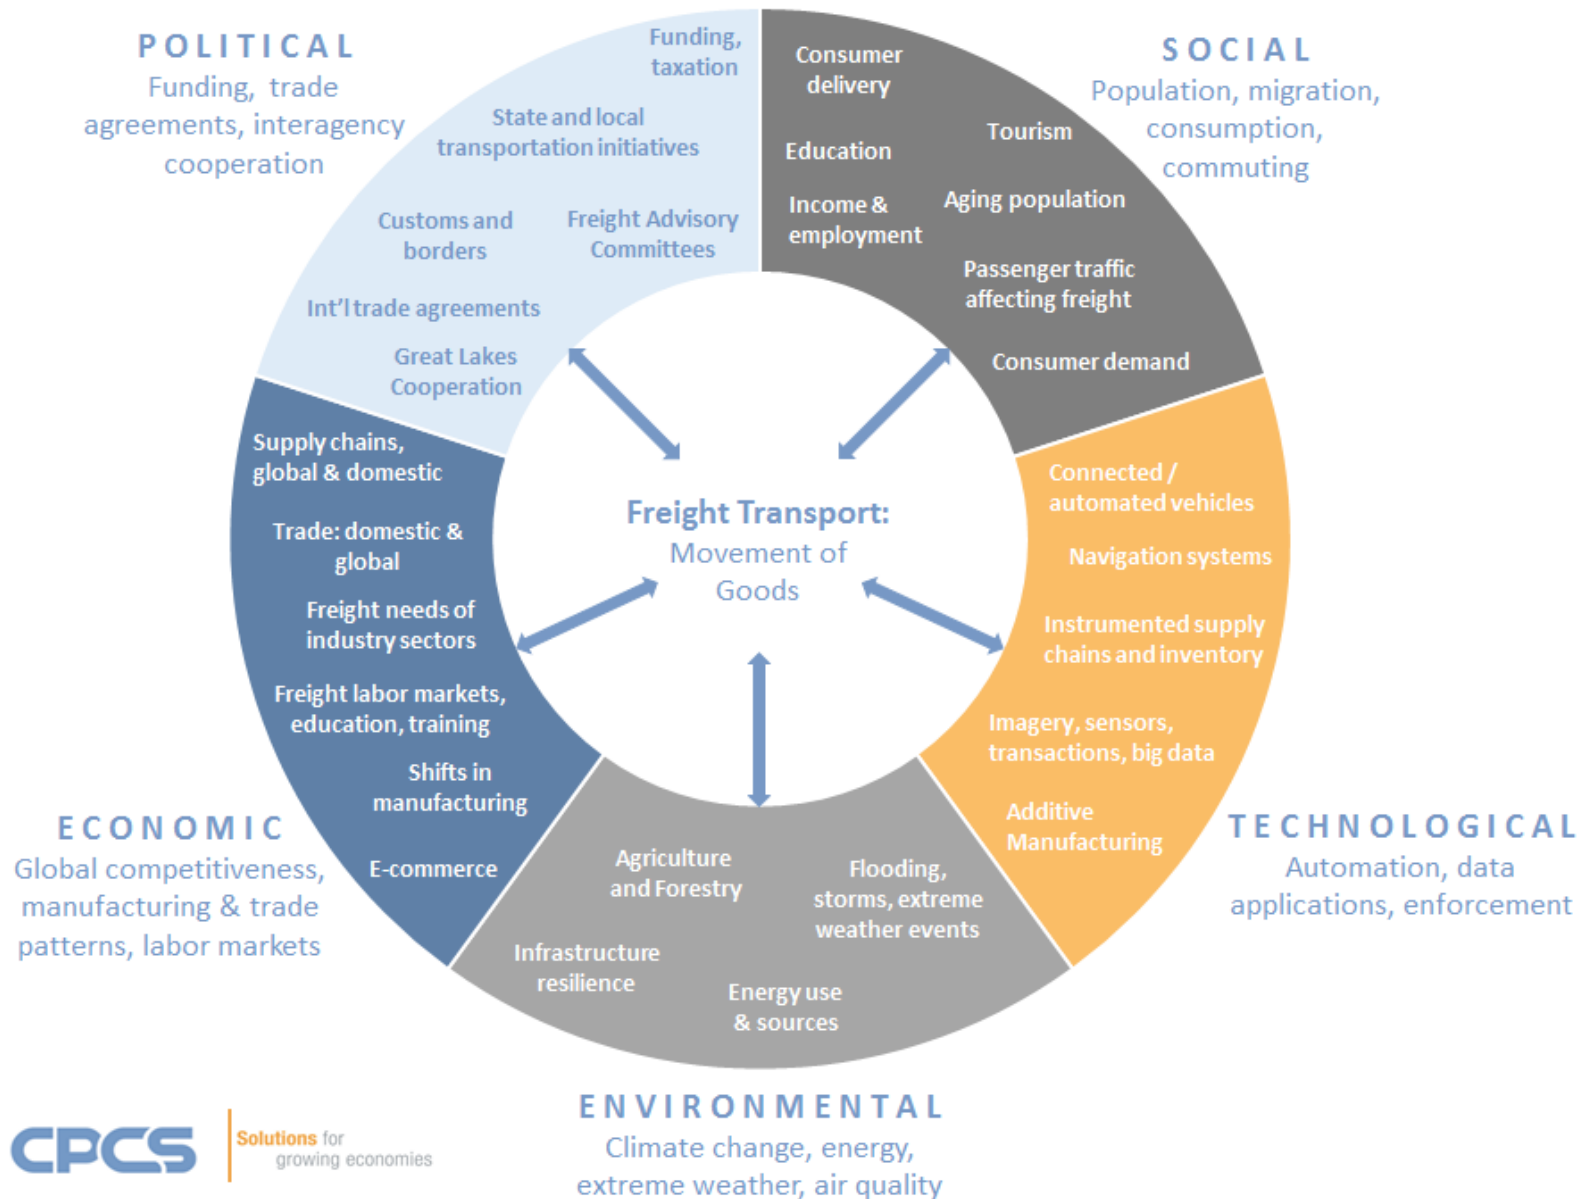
POLITICAL
Funding, trade agreements, interagency cooperation

Funding, taxation

State and local transportation initiatives

Customs and borders

Freight Advisory Committees

Int'l trade agreements

Great Lakes Cooperation

SOCIAL
Population, migration, consumption, commuting

Consumer delivery

Education

Tourism

Income & employment

Aging population

Passenger traffic affecting freight

Consumer demand

Freight Transport:
Movement of Goods

Supply chains, global & domestic

Trade: domestic & global

Freight needs of industry sectors

Freight labor markets, education, training

Shifts in manufacturing

E-commerce

ECONOMIC
Global competitiveness, manufacturing & trade patterns, labor markets

Connected / automated vehicles

Navigation systems

Instrumented supply chains and inventory

Imagery, sensors, transactions, big data

Additive Manufacturing

TECHNOLOGICAL
Automation, data applications, enforcement

Agriculture and Forestry

Flooding, storms, extreme weather events

Infrastructure resilience

Energy use & sources

ENVIRONMENTAL
Climate change, energy, extreme weather, air quality

CPCS Solutions for growing economies